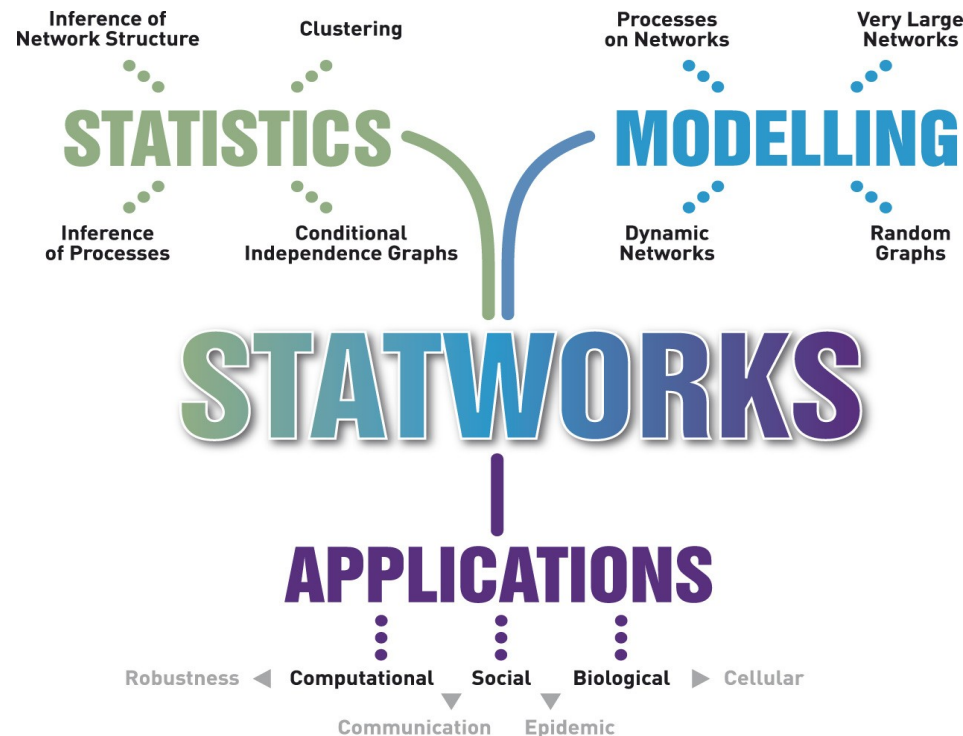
Inference of Network Structure

Clustering

Processes on Networks

Very Large Networks

STATISTICS

MODELLING

Inference of Processes

Conditional Independence Graphs

Dynamic Networks

Random Graphs

STATWORKS

APPLICATIONS

Robustness

Computational

Social

Biological

Cellular

Communication

Epidemic